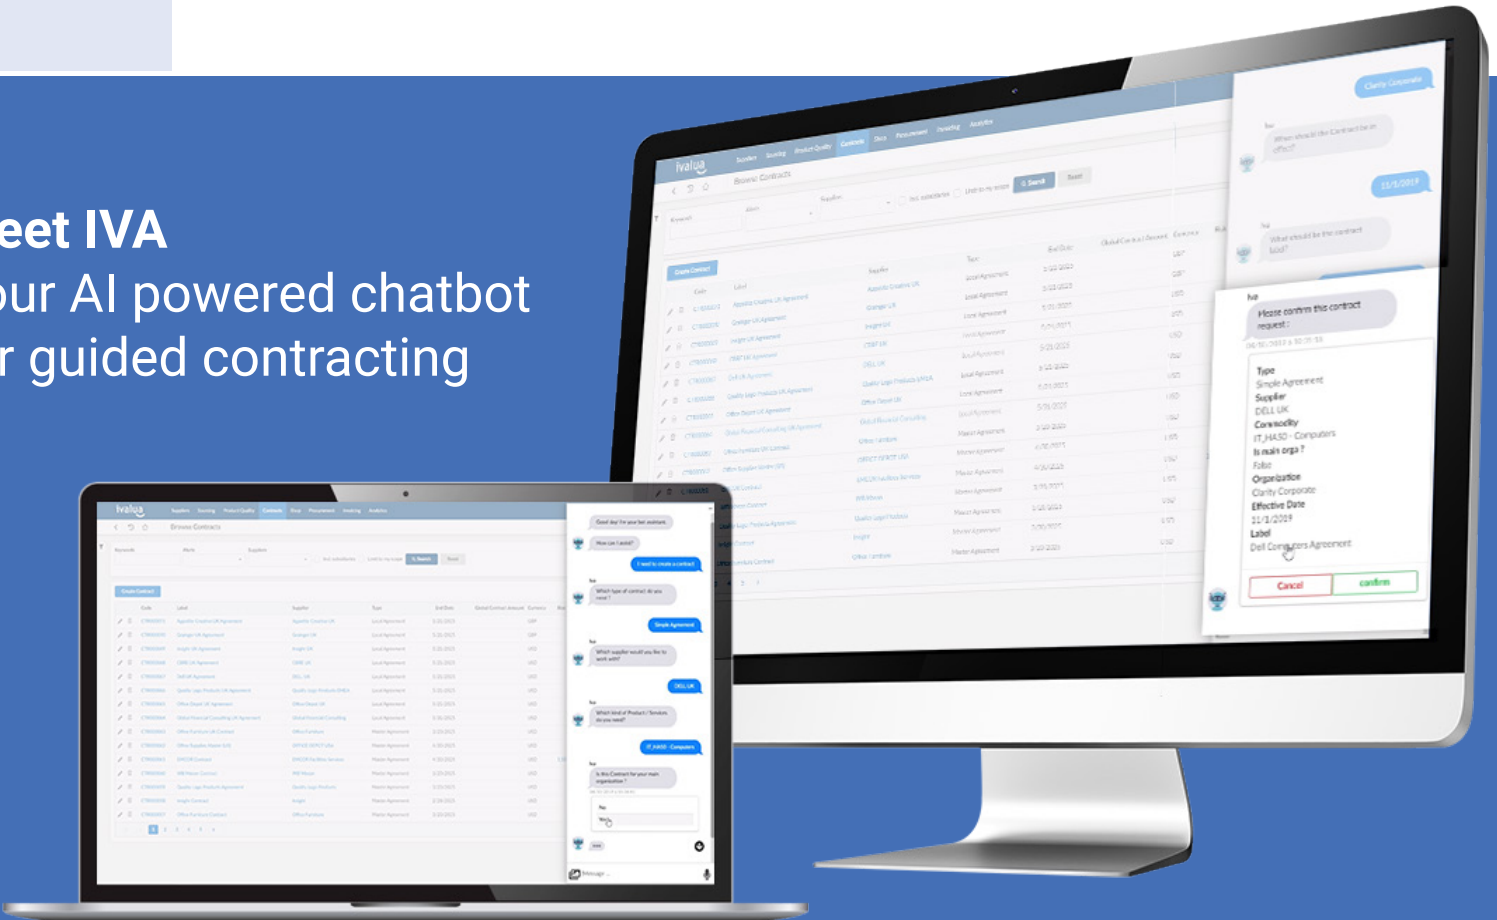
eet IVA
our AI powered chatbot
r guided contracting

Ivalua
Supplier Sourcing Product Quality Contracts Docs Procurement Invoicing Analytics
Browse Contracts
Keyword
Supplier
Search Reset
Create Contract
Code Label Supplier Type End Date Global Contract Amount Currency

Clarity Corporate
Iva
When should the Contract be in effect?
11/1/2019
Iva
What should be the contract label?
Iva
Please confirm this contract request :
Type
Simple Agreement
Supplier
DELL UK
Commodity
IT_HA50 - Computers
Is main orga ?
False
Organization
Clarity Corporate
Effective Date
11/1/2019
Label
Dell Computers Agreement
Cancel
confirm

Ivalua
Supplier Sourcing Product Quality Contracts Docs Procurement Invoicing Analytics
Browse Contracts
Create Contract
Good day! I'm your bot assistant.
How can I assist?
I want to create a contract
Which type of contract do you need?
Simple Agreement
Which supplier would you like to work with?
DELL UK
Which kind of Product / Services do you need?
IT_HA50 - Computers
Is this Contract for your main organization?
No
Yes
Message ...